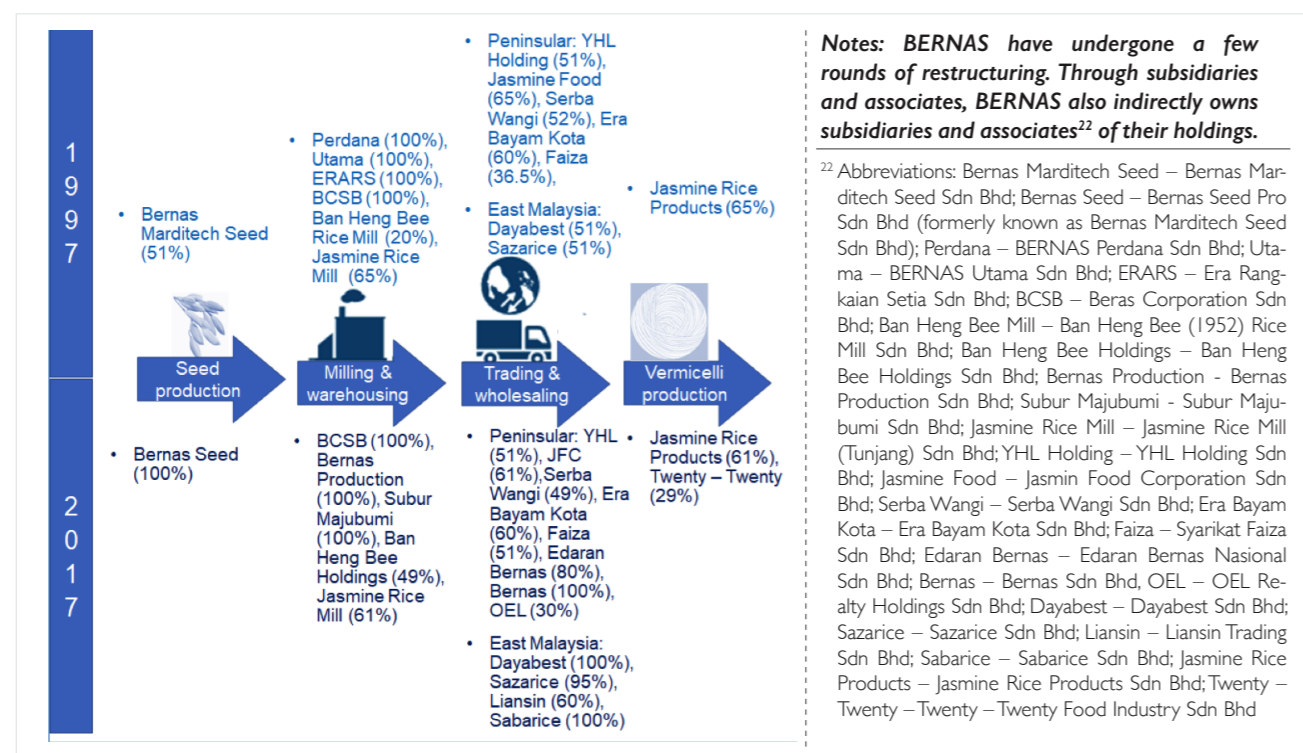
1997

2017

• Bernas Marditech Seed (51%)

• Perdana (100%), Utama (100%), ERARS (100%), BCSB (100%), Ban Heng Bee Rice Mill (20%), Jasmine Rice Mill (65%)

• Peninsular: YHL Holding (51%), Jasmine Food (65%), Serba Wangi (52%), Era Bayam Kota (60%), Faiza (36.5%),

• East Malaysia: Dayabest (51%), Sazarice (51%)

• Jasmine Rice Products (65%)

Seed production

Milling & warehousing

Trading & wholesaling

Vermicelli production

• Bernas Seed (100%)

• BCSB (100%), Bernas Production (100%), Subur Majubumi (100%), Ban Heng Bee Holdings (49%), Jasmine Rice Mill (61%)

• Peninsular: YHL (51%), JFC (61%),Serba Wangi (49%), Era Bayam Kota (60%), Faiza (51%), Edaran Bernas (80%), Bernas (100%), OEL (30%)

• East Malaysia: Dayabest (100%), Sazarice (95%), Liansin (60%), Sabarice (100%)

• Jasmine Rice Products (61%), Twenty – Twenty (29%)

Notes: BERNAS have undergone a few rounds of restructuring. Through subsidiaries and associates, BERNAS also indirectly owns subsidiaries and associates$^{22}$ of their holdings.

$^{22}$ Abbreviations: Bernas Marditech Seed – Bernas Marditech Seed Sdn Bhd; Bernas Seed – Bernas Seed Pro Sdn Bhd (formerly known as Bernas Marditech Seed Sdn Bhd); Perdana – BERNAS Perdana Sdn Bhd; Utama – BERNAS Utama Sdn Bhd; ERARS – Era Rangkaian Setia Sdn Bhd; BCSB – Beras Corporation Sdn Bhd; Ban Heng Bee Mill – Ban Heng Bee (1952) Rice Mill Sdn Bhd; Ban Heng Bee Holdings – Ban Heng Bee Holdings Sdn Bhd; Bernas Production - Bernas Production Sdn Bhd; Subur Majubumi - Subur Majubumi Sdn Bhd; Jasmine Rice Mill – Jasmine Rice Mill (Tunjang) Sdn Bhd; YHL Holding – YHL Holding Sdn Bhd; Jasmine Food – Jasmin Food Corporation Sdn Bhd; Serba Wangi – Serba Wangi Sdn Bhd; Era Bayam Kota – Era Bayam Kota Sdn Bhd; Faiza – Syarikat Faiza Sdn Bhd; Edaran Bernas – Edaran Bernas Nasional Sdn Bhd; Bernas – Bernas Sdn Bhd, OEL – OEL Realty Holdings Sdn Bhd; Dayabest – Dayabest Sdn Bhd; Sazarice – Sazarice Sdn Bhd; Liansin – Liansin Trading Sdn Bhd; Sabarice – Sabarice Sdn Bhd; Jasmine Rice Products – Jasmine Rice Products Sdn Bhd; Twenty – Twenty – Twenty – Twenty Food Industry Sdn Bhd